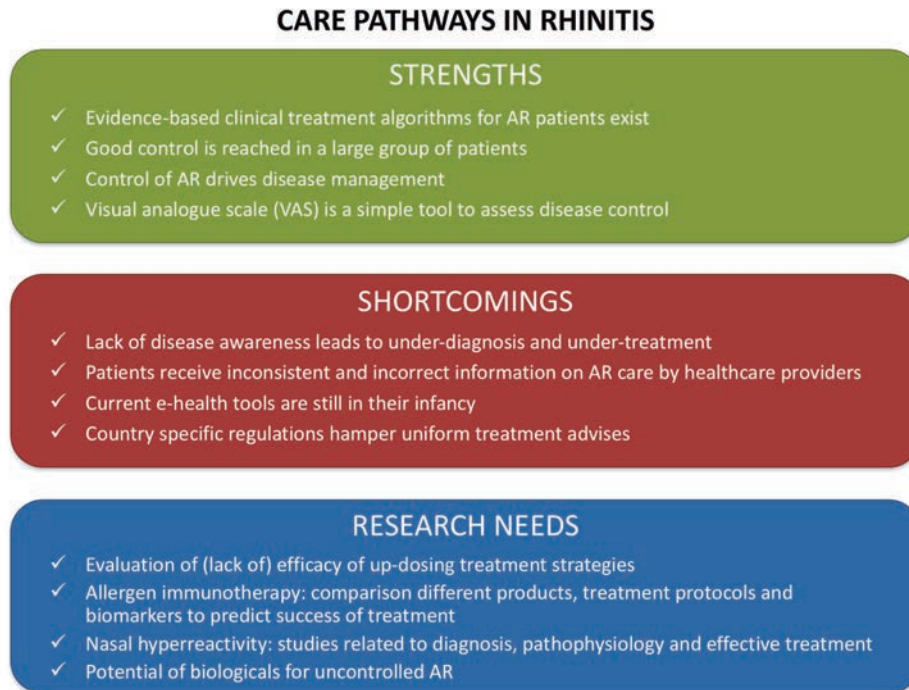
CARE PATHWAYS IN RHINITIS

STRENGTHS

✓ Evidence-based clinical treatment algorithms for AR patients exist
✓ Good control is reached in a large group of patients
✓ Control of AR drives disease management
✓ Visual analogue scale (VAS) is a simple tool to assess disease control

SHORTCOMINGS

✓ Lack of disease awareness leads to under-diagnosis and under-treatment
✓ Patients receive inconsistent and incorrect information on AR care by healthcare providers
✓ Current e-health tools are still in their infancy
✓ Country specific regulations hamper uniform treatment advises

RESEARCH NEEDS

✓ Evaluation of (lack of) efficacy of up-dosing treatment strategies
✓ Allergen immunotherapy: comparison different products, treatment protocols and biomarkers to predict success of treatment
✓ Nasal hyperreactivity: studies related to diagnosis, pathophysiology and effective treatment
✓ Potential of biologicals for uncontrolled AR